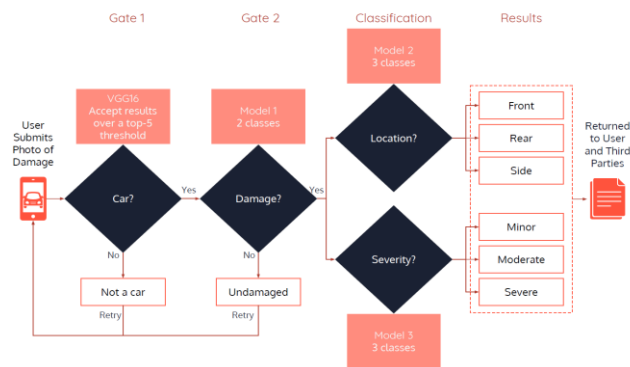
Gate 1

Gate 2

Classification

Results

User Submits Photo of Damage

VGG16 Accept results over a top-5 threshold

Car?

Yes

No

Not a car

Retry

Model 1 2 classes

Damage?

Yes

No

Undamaged

Retry

Model 2 3 classes

Location?

Severity?

Model 3 3 classes

Front

Rear

Side

Minor

Moderate

Severe

Returned to User and Third Parties